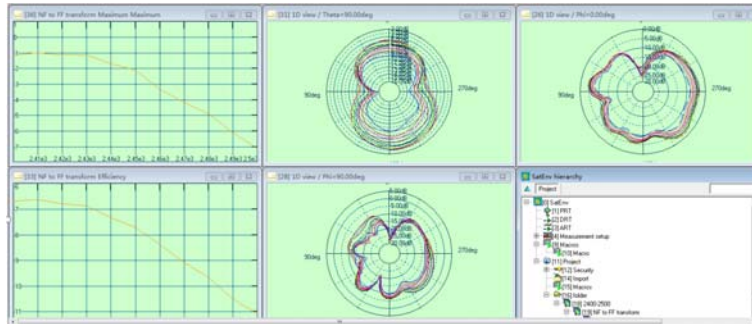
[30] NF to FF transform Maximum Maximum

2.41e3 2.42e3 2.43e3 2.44e3 2.45e3 2.46e3 2.47e3 2.48e3 2.49e3 2.5e3

[32] 1D view / Theta=90.00deg

90deg

270deg

[26] 1D view / Phi=0.00deg

90deg

270deg

[33] NF to FF transform Efficiency

[28] 1D view / Phi=90.00deg

90deg

270deg

SatEnv hierarchy

Project

[0] SatEnv

[1] PRT

[2] DRT

[3] ART

[4] Measurement setup

[9] Macros

[10] Macro

[11] Project

[12] Security

[14] Import

[15] Macros

[16] folder

[18] 2400-2500

[19] NF to FF transform